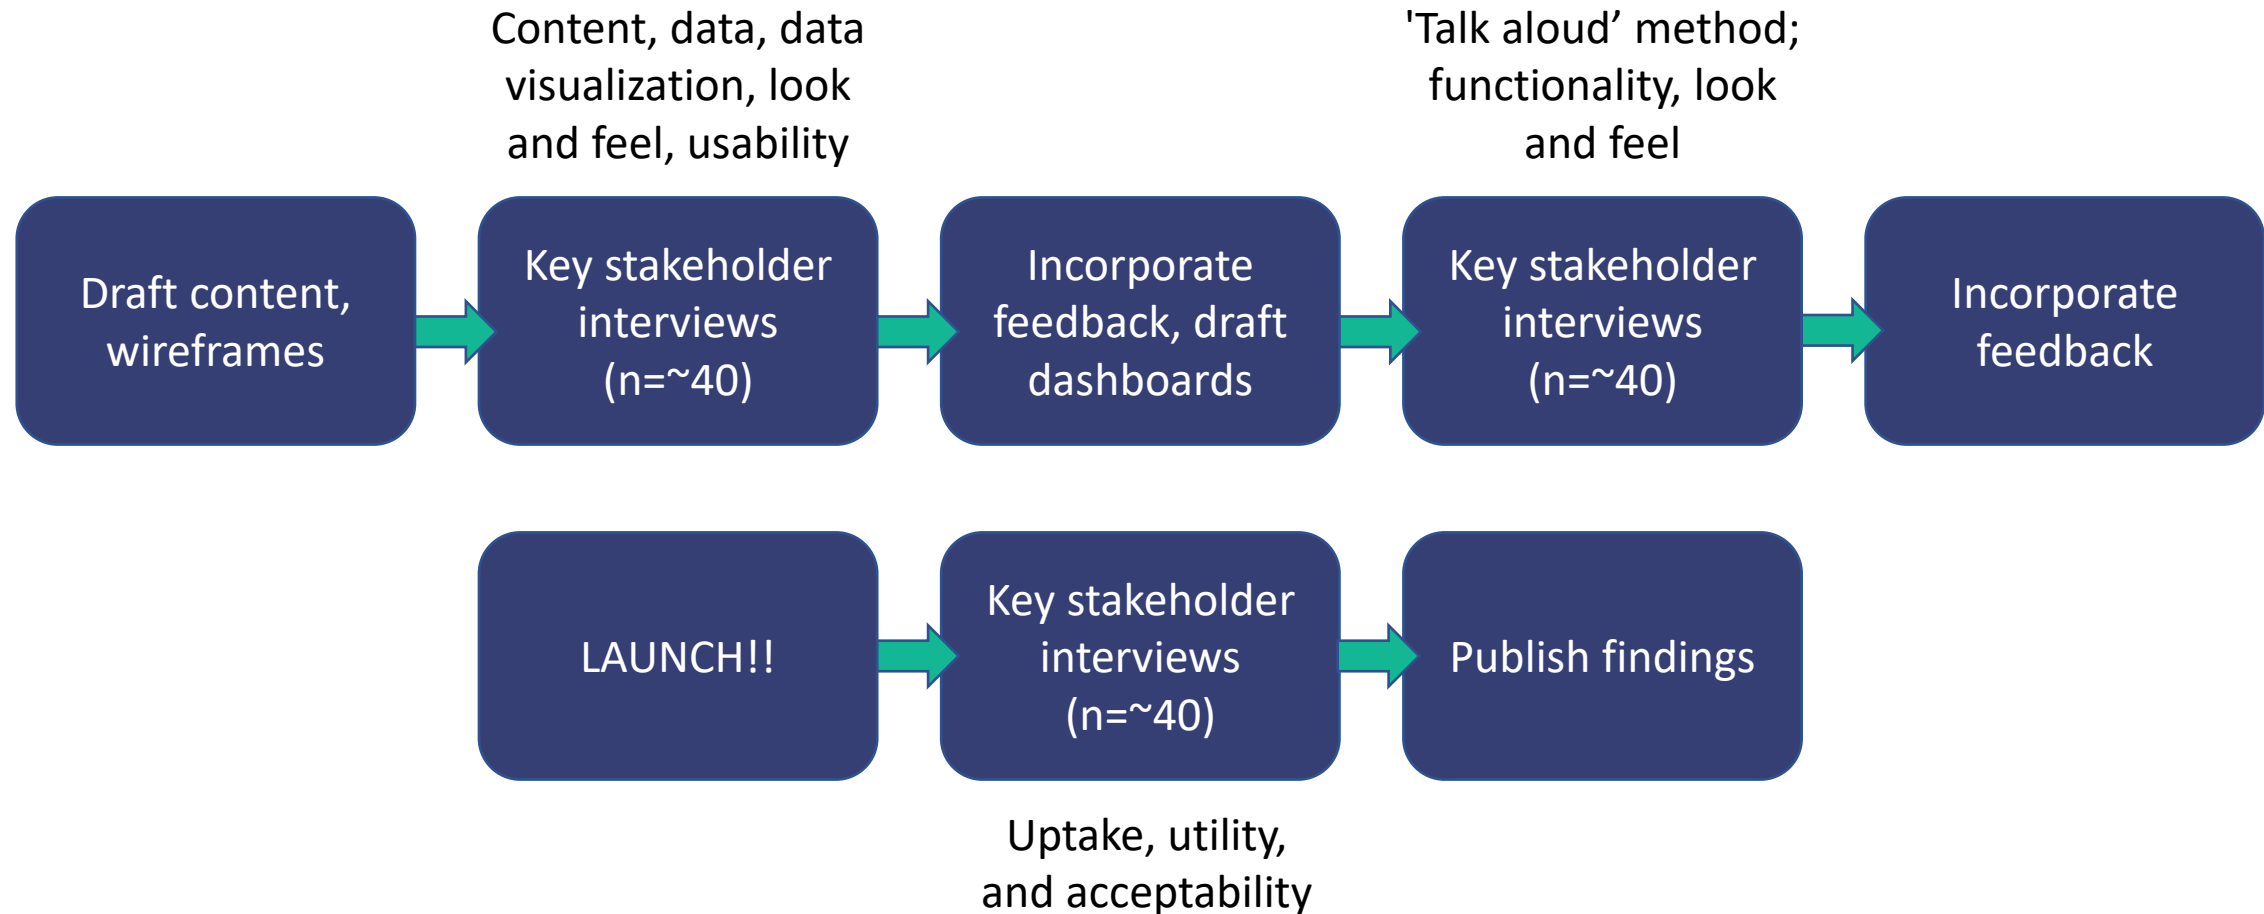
Content, data, data visualization, look and feel, usability

'Talk aloud' method; functionality, look and feel

Draft content, wireframes

Key stakeholder interviews (n=~40)

Incorporate feedback, draft dashboards

Key stakeholder interviews (n=~40)

Incorporate feedback

LAUNCH!!

Key stakeholder interviews (n=~40)

Publish findings

Uptake, utility, and acceptability